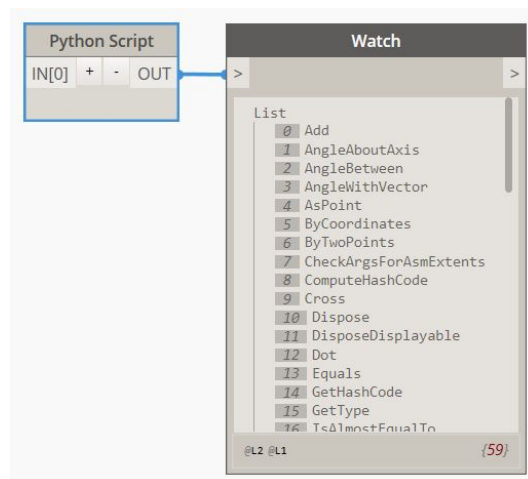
Python Script
IN[0] + - OUT

Watch
>
>
List
0 Add
1 AngleAboutAxis
2 AngleBetween
3 AngleWithVector
4 AsPoint
5 ByCoordinates
6 ByTwoPoints
7 CheckArgsForAsmExtents
8 ComputeHashCode
9 Cross
10 Dispose
11 DisposeDisplayable
12 Dot
13 Equals
14 GetHashCode
15 GetType
16 IsAlmostEqualTo
@L2 @L1
{59}